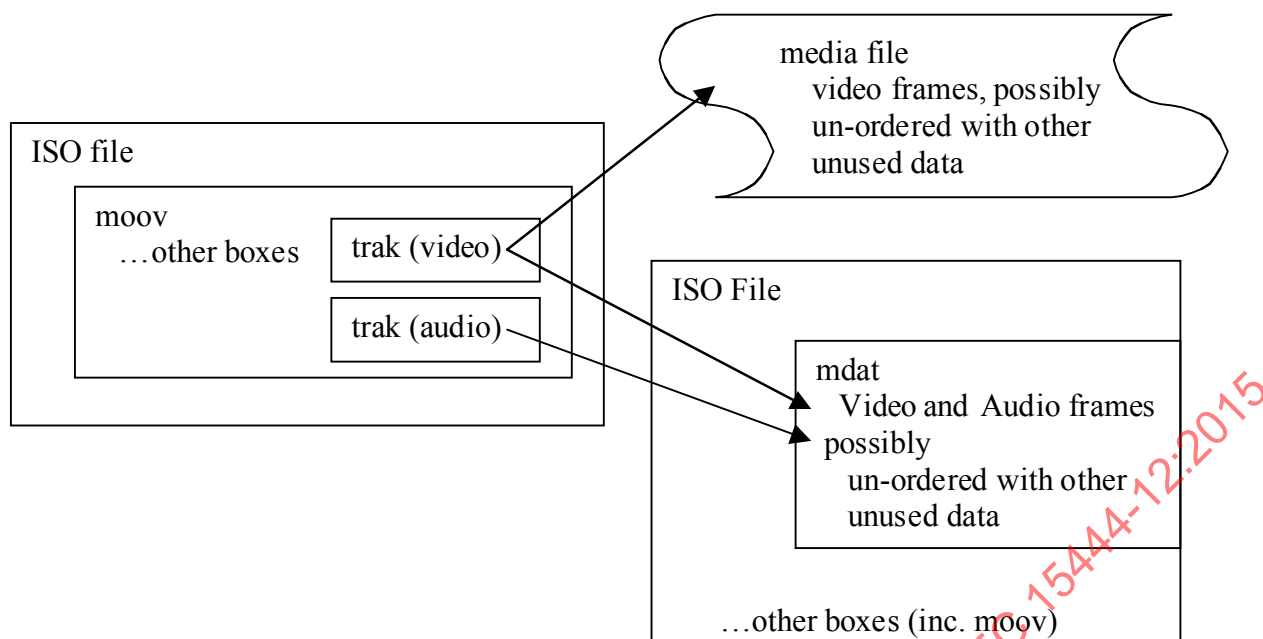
media file
video frames, possibly
un-ordered with other
unused data

ISO file

moov
…other boxes

trak (video)

trak (audio)

ISO File

mdat
Video and Audio frames
possibly
un-ordered with other
unused data

…other boxes (inc. moov)

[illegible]C 15444-12:2015